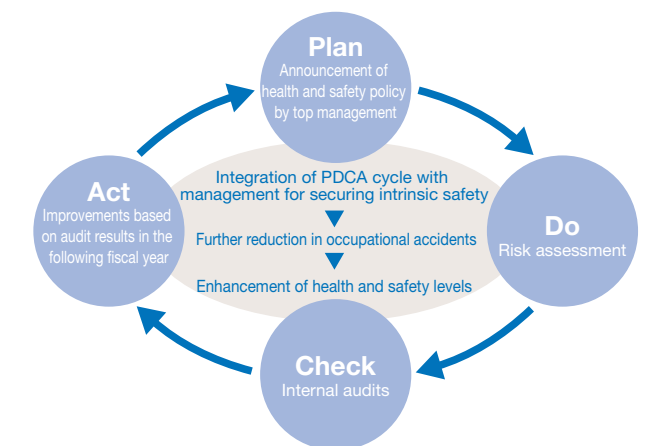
Plan
Announcement of health and safety policy by top management

Act
Improvements based on audit results in the following fiscal year

Integration of PDCA cycle with management for securing intrinsic safety

Further reduction in occupational accidents

Enhancement of health and safety levels

Do
Risk assessment

Check
Internal audits